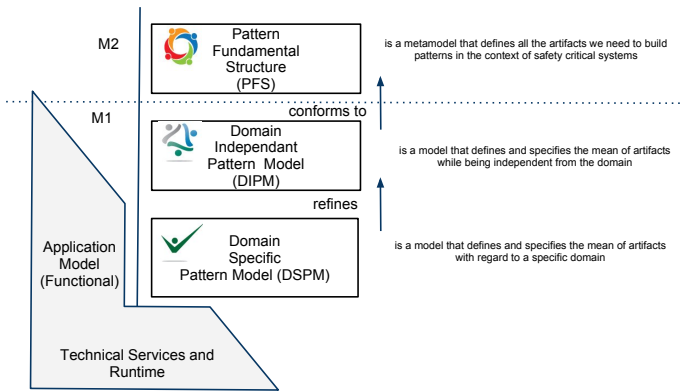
M2

Pattern Fundamental Structure (PFS)

is a metamodel that defines all the artifacts we need to build patterns in the context of safety critical systems

conforms to

M1

Domain Independant Pattern Model (DIPM)

is a model that defines and specifies the mean of artifacts while being independent from the domain

refines

Application Model (Functional)

Domain Specific Pattern Model (DSPM)

is a model that defines and specifies the mean of artifacts with regard to a specific domain

Technical Services and Runtime